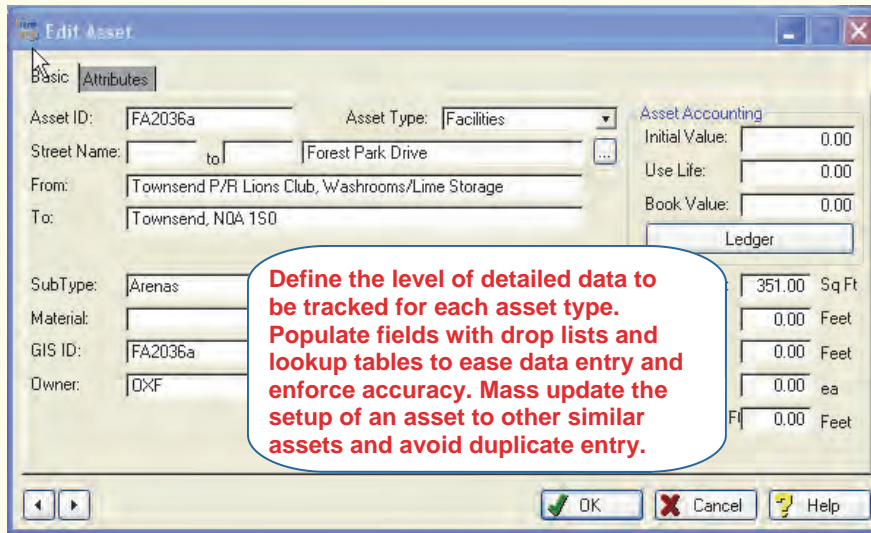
Edit Asset

Basic | Attributes

Asset ID: FA2036a
Asset Type: Facilities
Street Name: to Forest Park Drive
From: Townsend P/R Lions Club, Washrooms/Lime Storage
To: Townsend, N0A 1S0

Asset Accounting
Initial Value: 0.00
Use Life: 0.00
Book Value: 0.00
Ledger

SubType: Arenas
Material:
GIS ID: FA2036a
Owner: OXF

351.00 Sq Ft
0.00 Feet
0.00 Feet
0.00 ea
Fl 0.00 Feet

Define the level of detailed data to be tracked for each asset type. Populate fields with drop lists and lookup tables to ease data entry and enforce accuracy. Mass update the setup of an asset to other similar assets and avoid duplicate entry.

OK Cancel Help